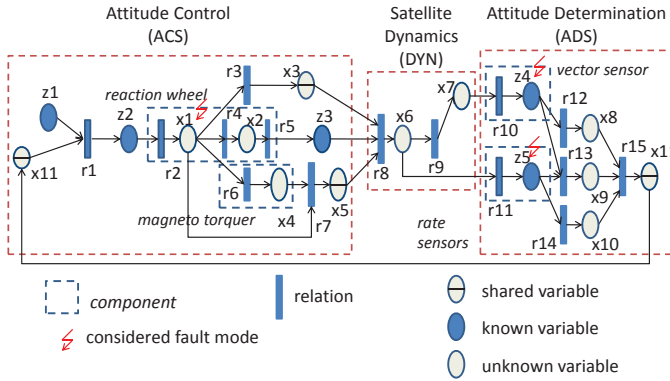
Attitude Control (ACS)

Satellite Dynamics (DYN)

Attitude Determination (ADS)

z1
reaction wheel
z2
x1
r3
x3
r4
x2
r5
z3
x11
r1
r2
r6
x4
x5
r7
magneto torquer
r8
x6
x7
r9
rate sensors
z4
vector sensor
r10
r12
x8
z5
r11
r13
x9
r15
x1
r14
x10

component
relation
shared variable
considered fault mode
known variable
unknown variable